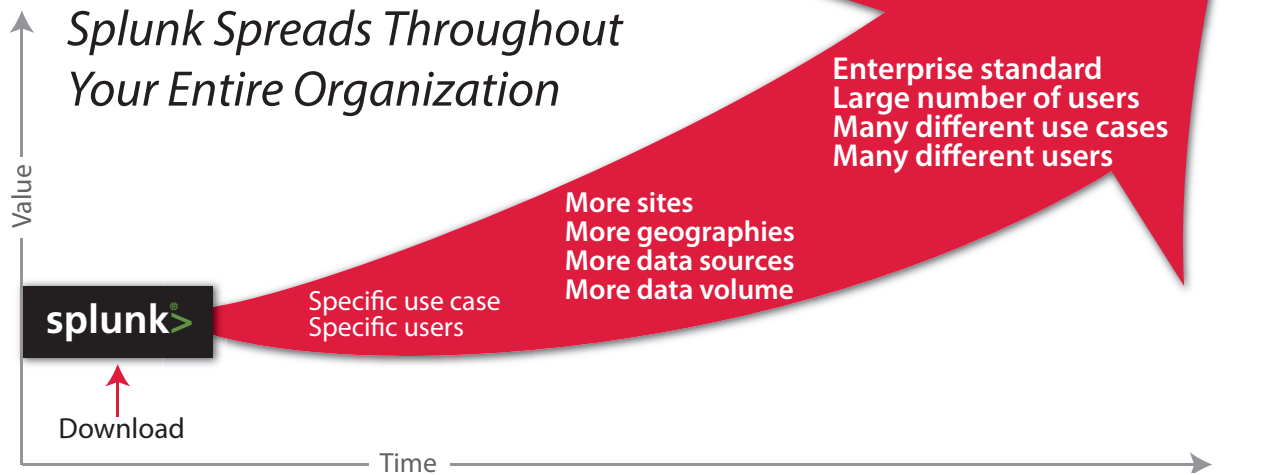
Splunk Spreads Throughout Your Entire Organization

Value

splunk>

Download

Specific use case
Specific users

More sites
More geographies
More data sources
More data volume

Enterprise standard
Large number of users
Many different use cases
Many different users

Time